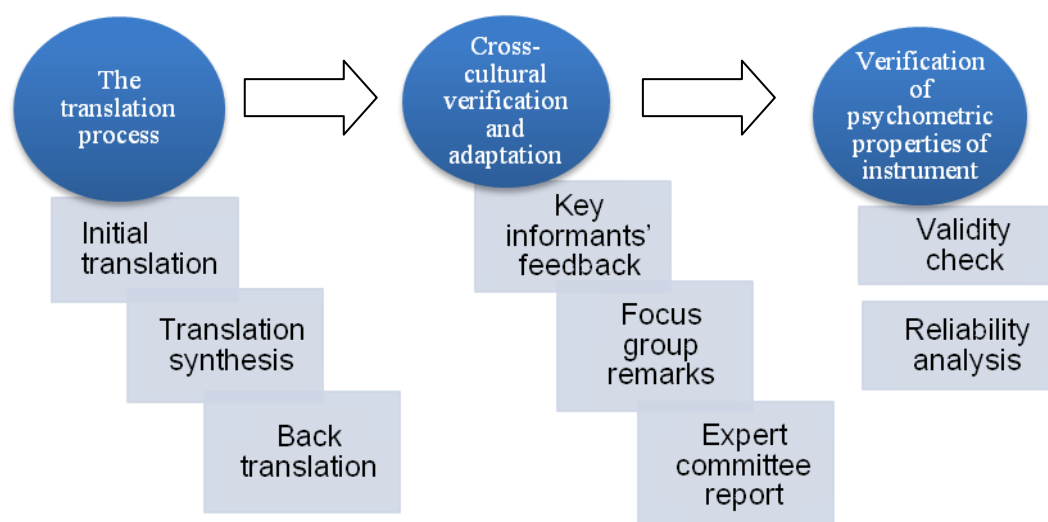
The translation process

Initial translation

Translation synthesis

Back translation

Cross-cultural verification and adaptation

Key informants' feedback

Focus group remarks

Expert committee report

Verification of psychometric properties of instrument

Validity check

Reliability analysis